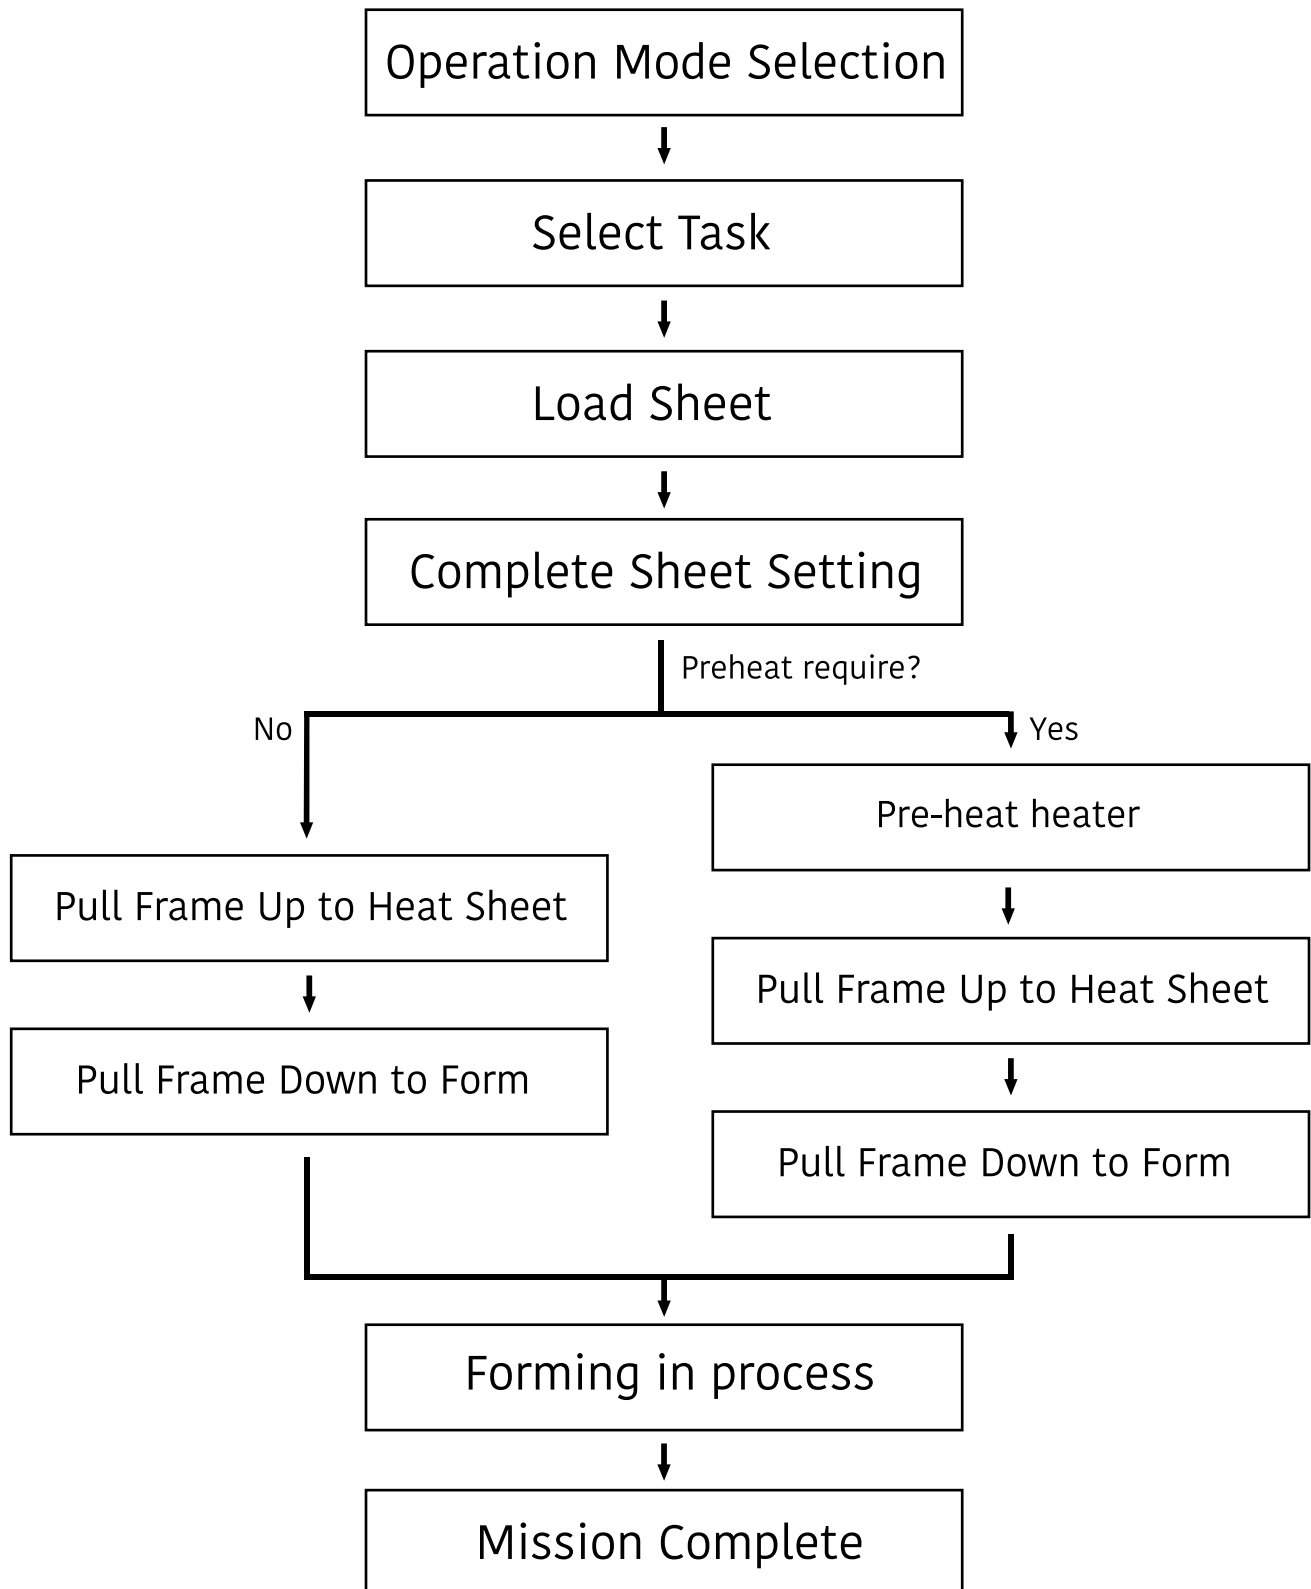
Operation Mode Selection

Select Task

Load Sheet

Complete Sheet Setting

Preheat require?

No

Yes

Pull Frame Up to Heat Sheet

Pull Frame Down to Form

Pre-heat heater

Pull Frame Up to Heat Sheet

Pull Frame Down to Form

Forming in process

Mission Complete